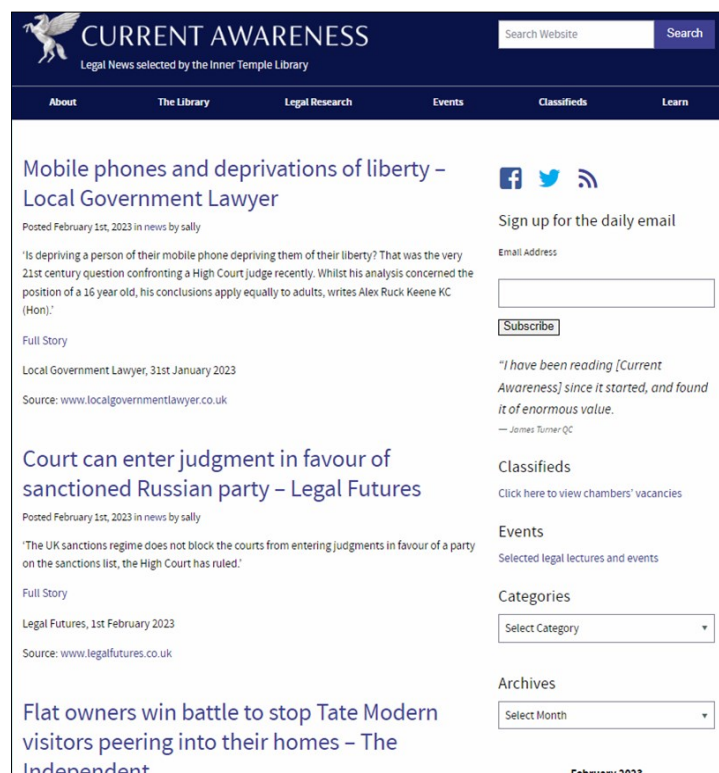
CURRENT AWARENESS
Legal News selected by the Inner Temple Library

Search Website
Search

About
The Library
Legal Research
Events
Classifieds
Learn

Mobile phones and deprivations of liberty – Local Government Lawyer

Posted February 1st, 2023 in news by sally

'Is depriving a person of their mobile phone depriving them of their liberty? That was the very 21st century question confronting a High Court judge recently. Whilst his analysis concerned the position of a 16 year old, his conclusions apply equally to adults, writes Alex Ruck Keene KC (Hon).'

Full Story

Local Government Lawyer, 31st January 2023

Source: www.localgovernmentlawyer.co.uk

Court can enter judgment in favour of sanctioned Russian party – Legal Futures

Posted February 1st, 2023 in news by sally

'The UK sanctions regime does not block the courts from entering judgments in favour of a party on the sanctions list, the High Court has ruled.'

Full Story

Legal Futures, 1st February 2023

Source: www.legalfutures.co.uk

Flat owners win battle to stop Tate Modern visitors peering into their homes – The Independent

Sign up for the daily email

Email Address

Subscribe

"I have been reading [Current Awareness] since it started, and found it of enormous value.
— James Turner QC

Classifieds
Click here to view chambers' vacancies

Events
Selected legal lectures and events

Categories
Select Category

Archives
Select Month

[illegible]